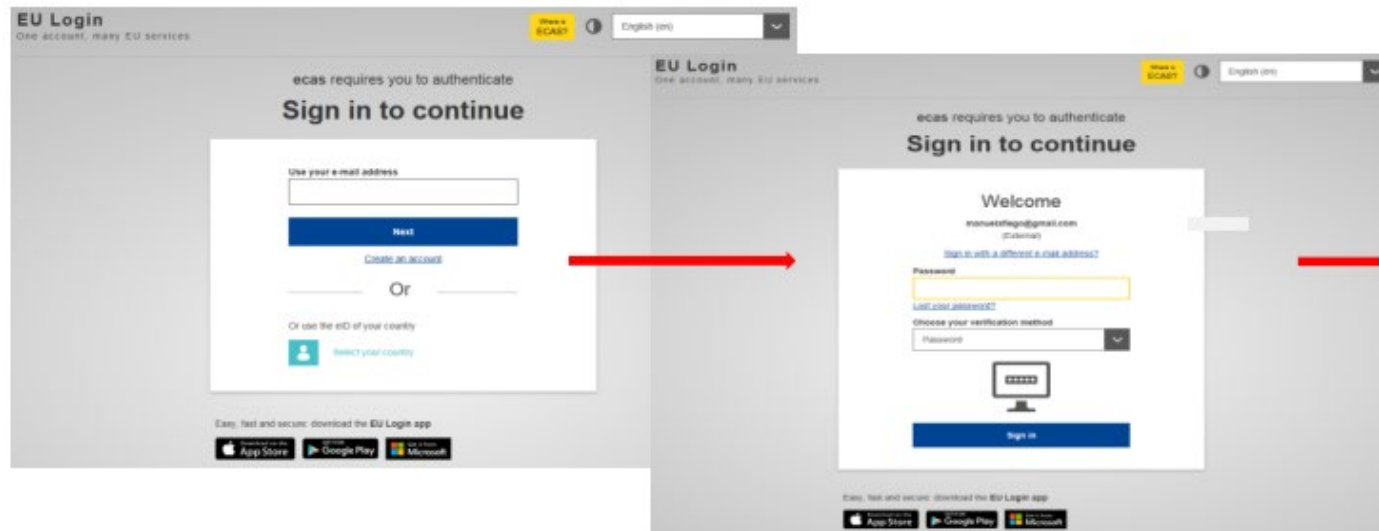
EU Login
One account, many EU services

Where is ECAS?

English (en)

ecas requires you to authenticate

Sign in to continue

Use your e-mail address

Next

Create an account

Or

Or use the eID of your country

Select your country

Easy, fast and secure: download the EU Login app

Download on the App Store

GET IT ON Google Play

Get it from Microsoft

EU Login
One account, many EU services

Where is ECAS?

English (en)

ecas requires you to authenticate

Sign in to continue

Welcome

manuelsftegn@gmail.com
(External)

Sign in with a different e-mail address?

Password

Lost your password?

Choose your verification method

Password

Sign in

Easy, fast and secure: download the EU Login app

Download on the App Store

GET IT ON Google Play

Get it from Microsoft